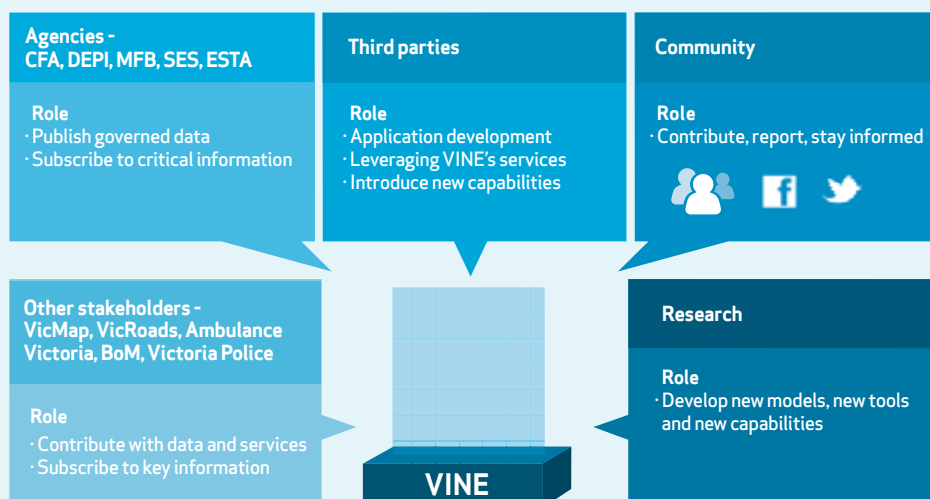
Agencies - CFA, DEPI, MFB, SES, ESTA

Role
· Publish governed data
· Subscribe to critical information

Third parties

Role
· Application development
· Leveraging VINE's services
· Introduce new capabilities

Community

Role
· Contribute, report, stay informed

Other stakeholders - VicMap, VicRoads, Ambulance Victoria, BoM, Victoria Police

Role
· Contribute with data and services
· Subscribe to key information

VINE

Research

Role
· Develop new models, new tools and new capabilities